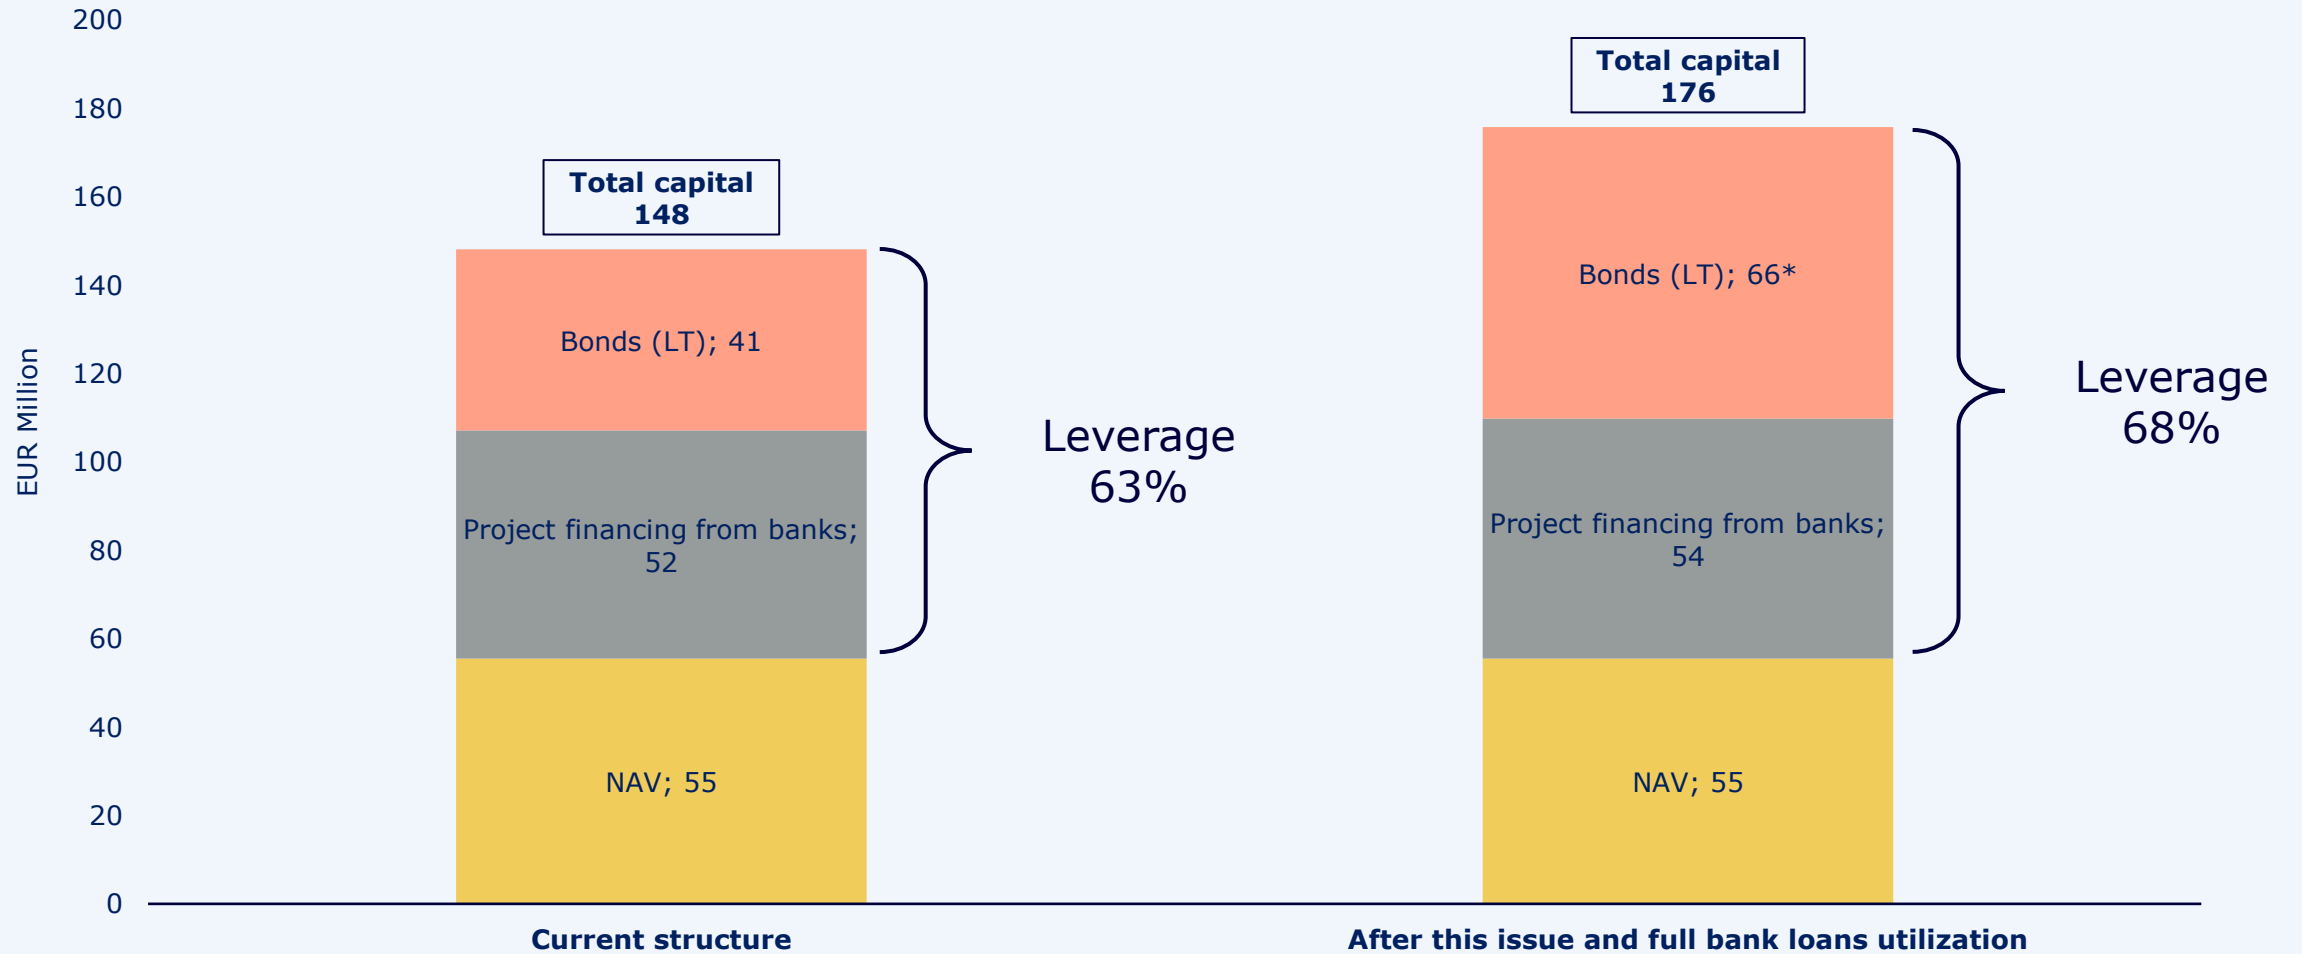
200
180
160
140
120
100
80
60
40
20
0

EUR Million

Total capital
148

Bonds (LT); 41

Project financing from banks; 52

NAV; 55

Leverage
63%

Total capital
176

Bonds (LT); 66*

Project financing from banks; 54

NAV; 55

Leverage
68%

Current structure

After this issue and full bank loans utilization